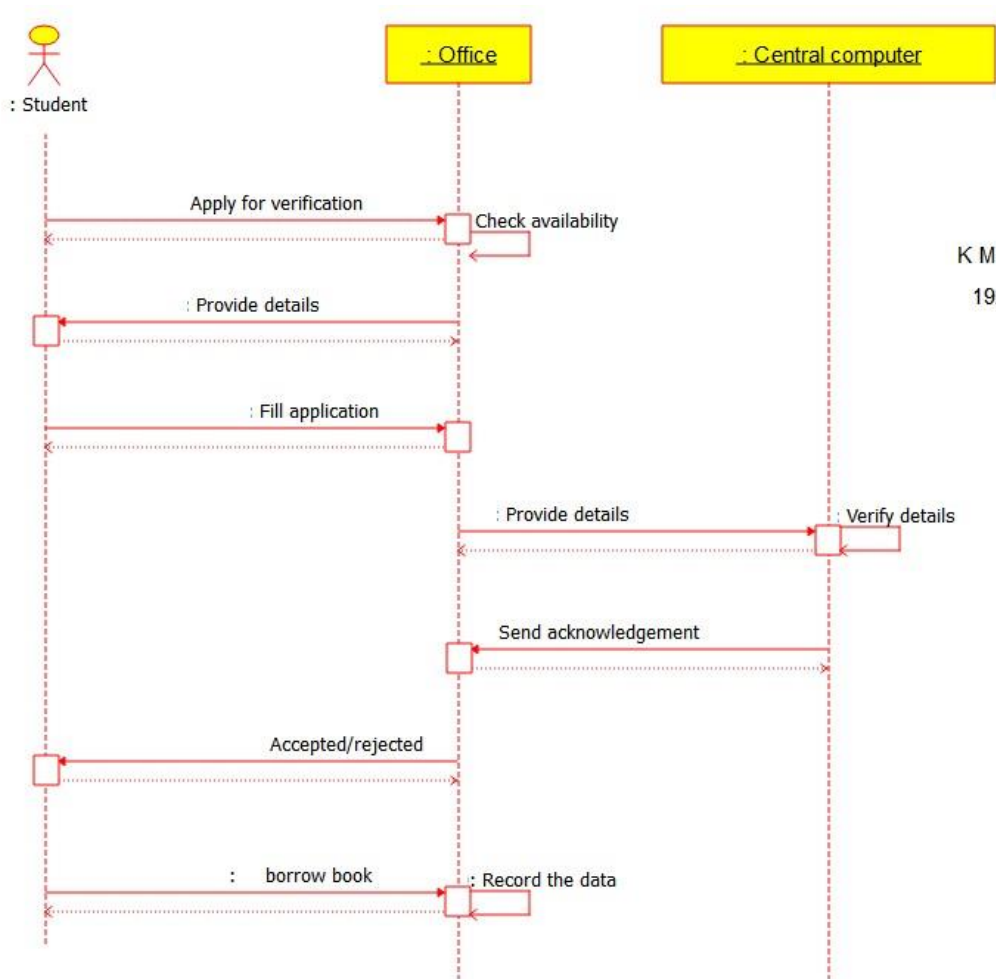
: Student

: Office

: Central computer

Apply for verification

Check availability

K M

19

: Provide details

: Fill application

: Provide details

: Verify details

Send acknowledgement

Accepted/rejected

: borrow book

: Record the data